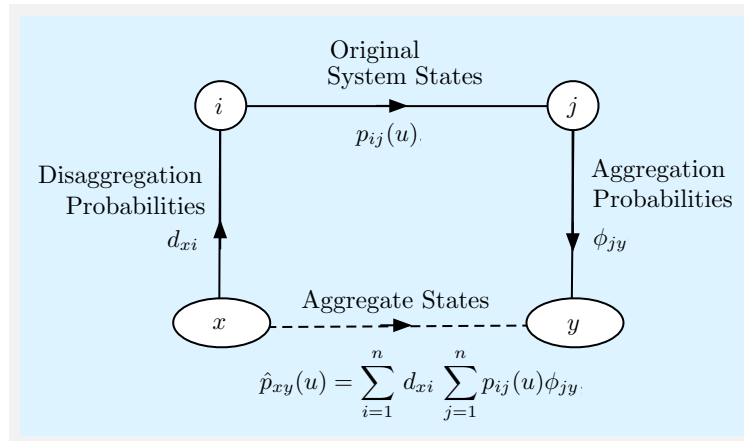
Original System States

$i$

$j$

$p_{ij}(u)$

Disaggregation Probabilities

$d_{xi}$

Aggregation Probabilities

$\phi_{jy}$

Aggregate States

$x$

$y$

$\hat{p}_{xy}(u) = \sum_{i=1}^{n} d_{xi} \sum_{j=1}^{n} p_{ij}(u)\phi_{jy}$